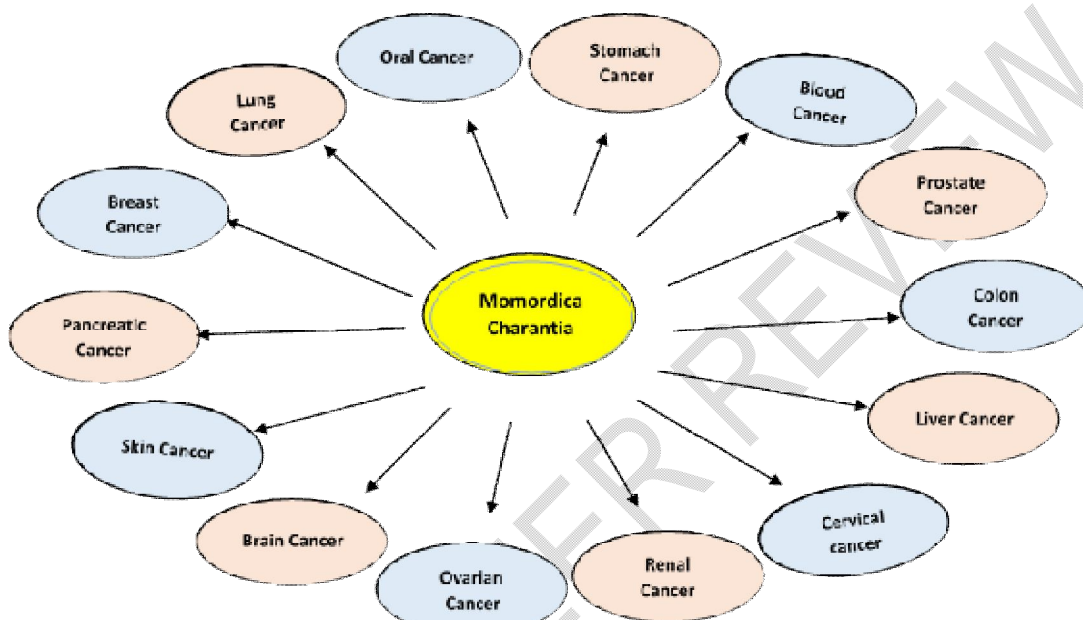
Momordica Charantia

Oral Cancer

Stomach Cancer

Blood Cancer

Prostate Cancer

Colon Cancer

Liver Cancer

Cervical cancer

Renal Cancer

Ovarian Cancer

Brain Cancer

Skin Cancer

Pancreatic Cancer

Breast Cancer

Lung Cancer

PEER REVIEW